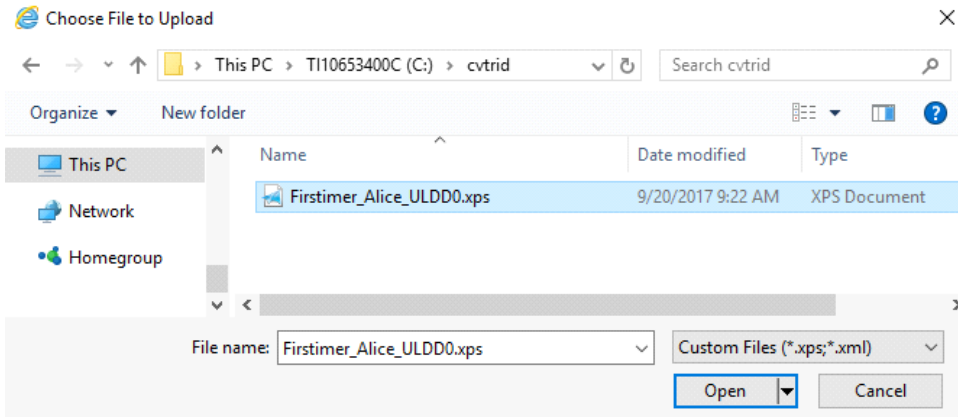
Choose File to Upload

This PC > TI10653400C (C:) > cvtrid

Search cvtrid

Organize ▾ New folder

This PC
Network
Homegroup

| Name | Date modified | Type |
|---|---|---|
| Firstimer_Alice_ULDD0.xps | 9/20/2017 9:22 AM | XPS Document |

File name: Firstimer_Alice_ULDD0.xps

Custom Files (*.xps;*.xml)

Open

Cancel